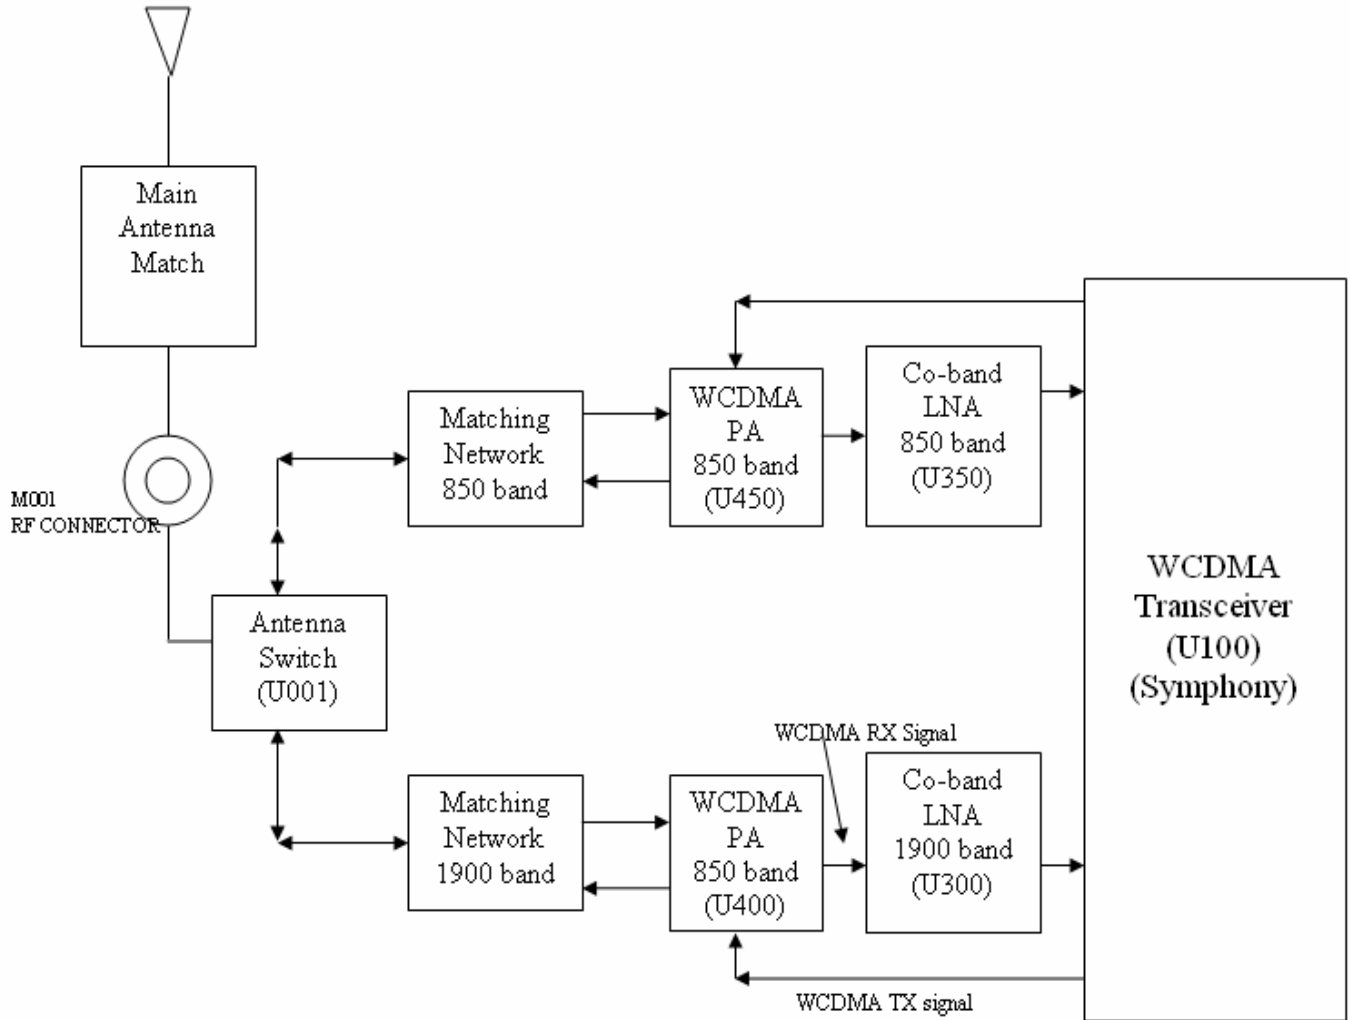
Main Antenna Match

M001
RF CONNECTOR

Matching Network 850 band

WCDMA PA 850 band (U450)

Co-band LNA 850 band (U350)

Antenna Switch (U001)

WCDMA Transceiver (U100) (Symphony)

WCDMA RX Signal

Matching Network 1900 band

WCDMA PA 850 band (U400)

Co-band LNA 1900 band (U300)

WCDMA TX signal